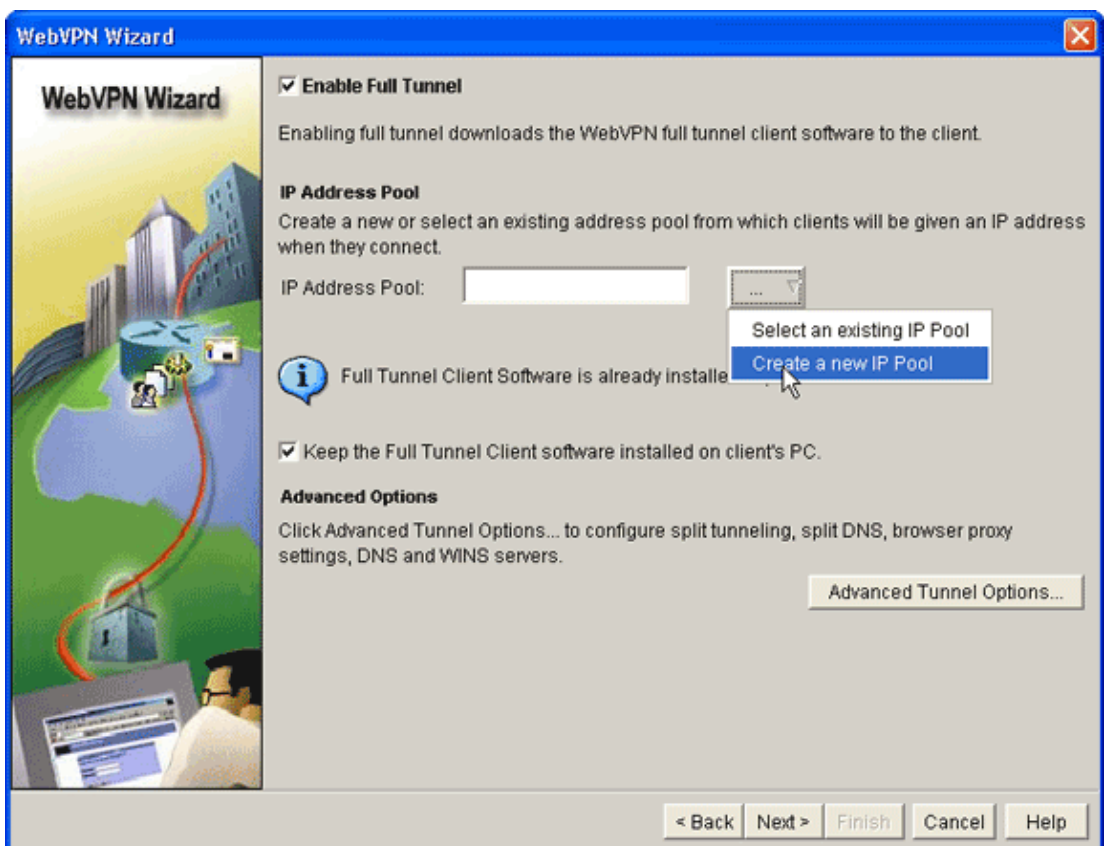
WebVPN Wizard

WebVPN Wizard

☑ Enable Full Tunnel

Enabling full tunnel downloads the WebVPN full tunnel client software to the client.

IP Address Pool
Create a new or select an existing address pool from which clients will be given an IP address when they connect.

IP Address Pool: ...

Select an existing IP Pool
Create a new IP Pool

Full Tunnel Client Software is already installe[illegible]

☑ Keep the Full Tunnel Client software installed on client's PC.

Advanced Options
Click Advanced Tunnel Options... to configure split tunneling, split DNS, browser proxy settings, DNS and WINS servers.

Advanced Tunnel Options...

< Back | Next > | Finish | Cancel | Help